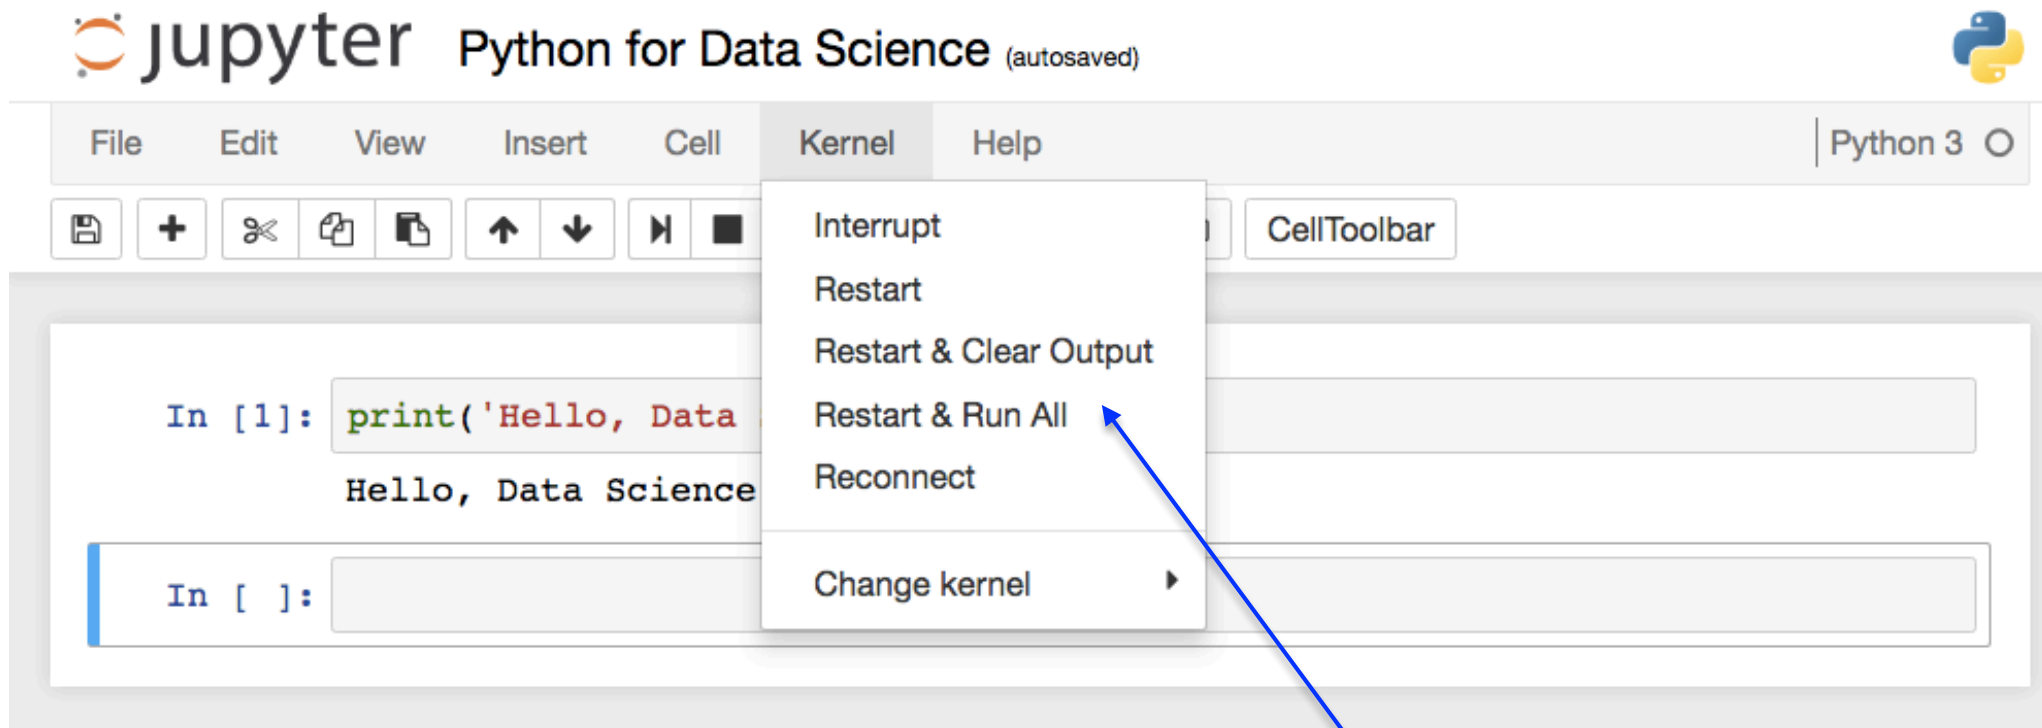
jupyter Python for Data Science (autosaved)

File Edit View Insert Cell Kernel Help

Python 3

CellToolbar

Interrupt
Restart
Restart & Clear Output
Restart & Run All
Reconnect
Change kernel

In [1]: print('Hello, Data

Hello, Data Science

In [ ]: